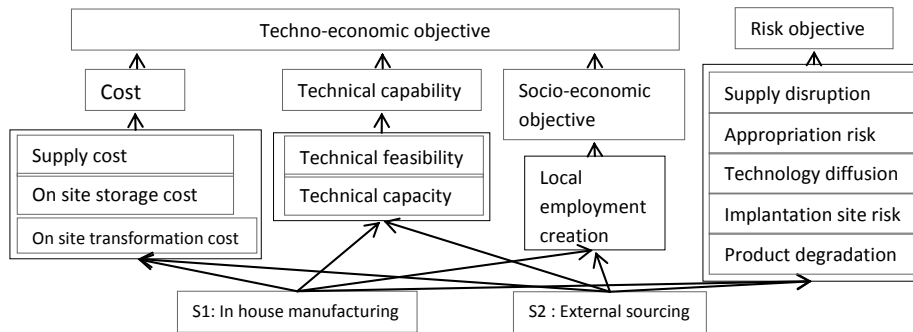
Techno-economic objective

Risk objective

Cost

Technical capability

Socio-economic objective

Supply cost

On site storage cost

On site transformation cost

Technical feasibility

Technical capacity

Local employment creation

Supply disruption

Appropriation risk

Technology diffusion

Implantation site risk

Product degradation

S1: In house manufacturing

S2 : External sourcing